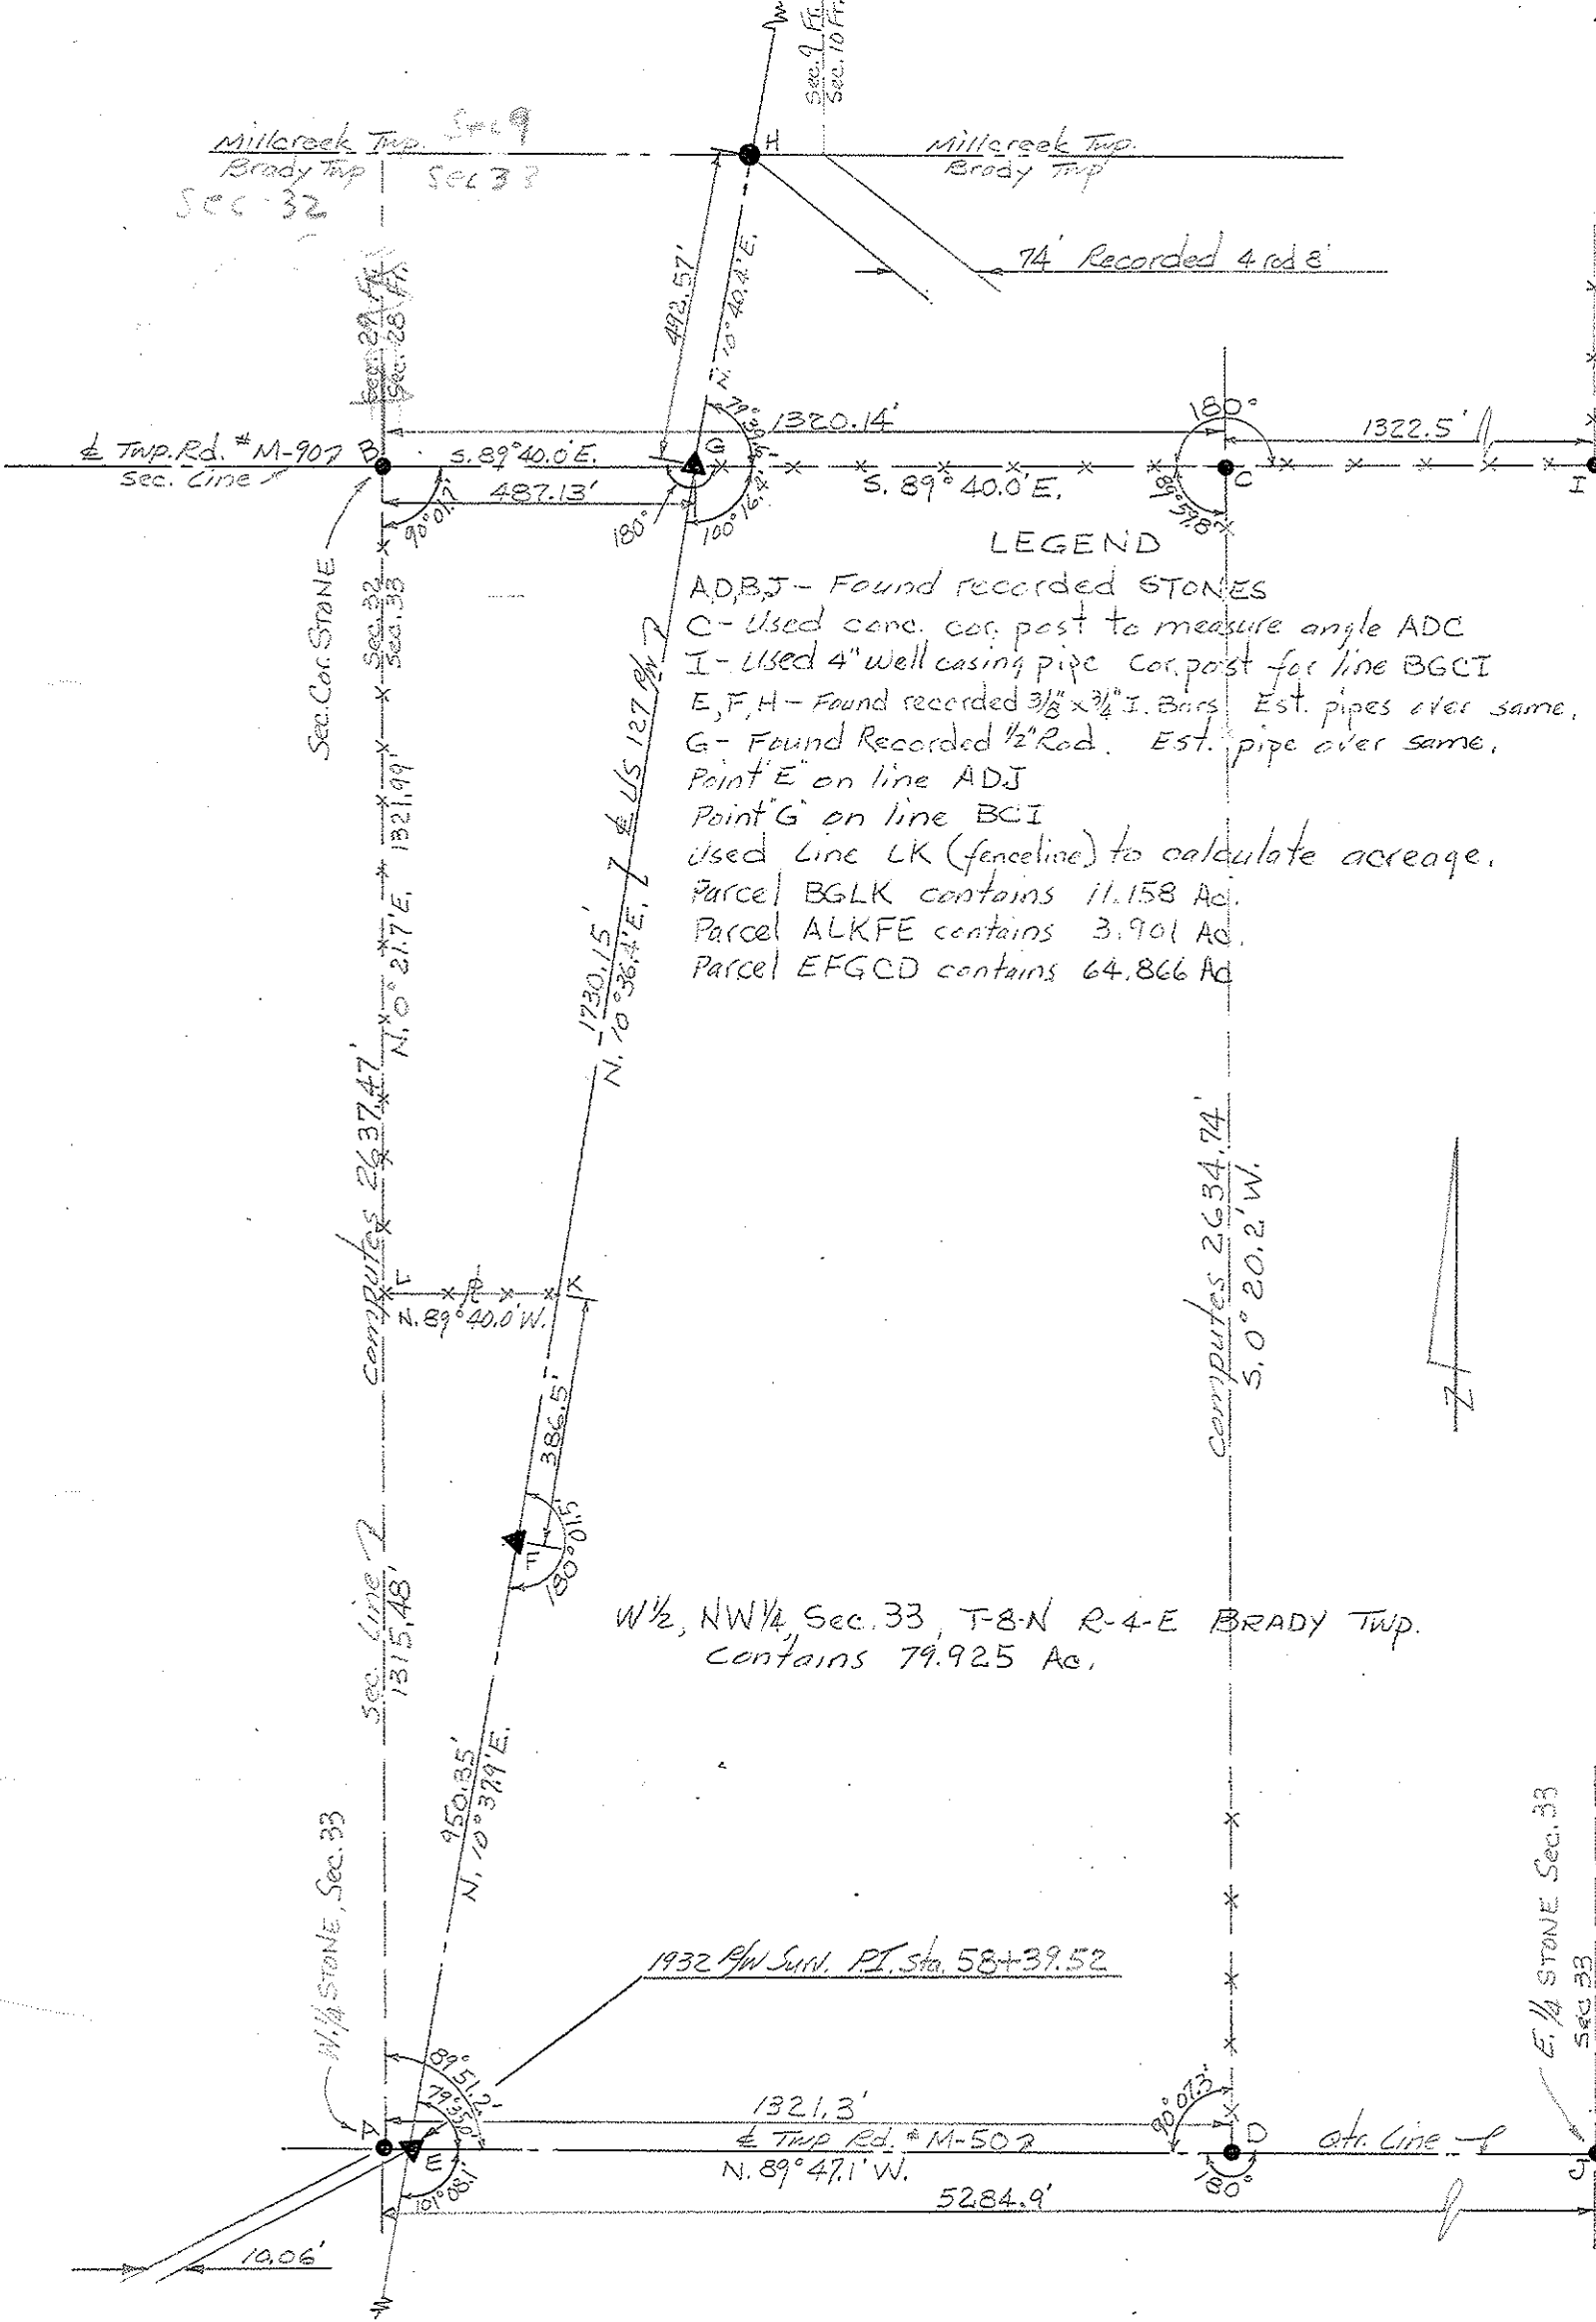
Sec. 9 Fr.
Sec. 10 Fr.

Millcreek Twp. Sec 9
Brady Twp Sec 33
Sec 32

H

Millcreek Twp.
Brady Twp

74' Recorded 4 rod E

Sec. 29 Fr.
Sec. 28 Fr.

492.57'
N. 10° 40.4' E.

℄ Twp. Rd. # M-907 B
Sec. Line

S. 89° 40.0' E.
487.13'
90° 01.7'

79°
1320.14'
G
180°
100° 16.2'

S. 89° 40.0' E.

180°
89° 59.8'
C

1322.5'
I

LEGEND
A,D,B,J - Found recorded STONES
C - Used conc. cor. post to measure angle ADC
I - Used 4" well casing pipe cor. post for line BGCI
E, F, H - Found recorded 3/8" x 3/4" I. Bars. Est. pipes over same.
G - Found Recorded 1/2" Rod. Est. pipe over same.
Point "E" on line ADJ
Point "G" on line BCI
Used Line LK (fenceline) to calculate acreage.
Parcel BGLK contains 11.158 Ac.
Parcel ALKFE contains 3.901 Ac.
Parcel EFGCD contains 64.866 Ac.

Sec. Cor. STONE
Sec. 32
Sec. 33

N. 0° 21.7' E. 1321.99'
computes 2637.47'

1730.15'
N. 10° 36.4' E.
℄ US 127 R/W

L
N. 89° 40.0' W.
K

386.5'
180° 01.5'
F

computes 2634.74'
S. 0° 20.2' W.

N

W 1/2, NW 1/4, Sec. 33, T-8-N R-4-E BRADY Twp.
Contains 79.925 Ac.

Sec. Line
1315.48'

950.35'
N. 10° 37.9' E.

W. 1/4 STONE, Sec. 33

1932 R/W Surv. P.I. Sta. 58+39.52

E. 1/4 STONE Sec. 33
Sec 33

89° 51.2'
79° 35.0'
A
E
101° 08.1'

1321.3'
℄ Twp. Rd. # M-507
N. 89° 47.1' W.
90° 07.3'
D
180°

Qtr. Line ℄

5284.9'
J

10.06'
N